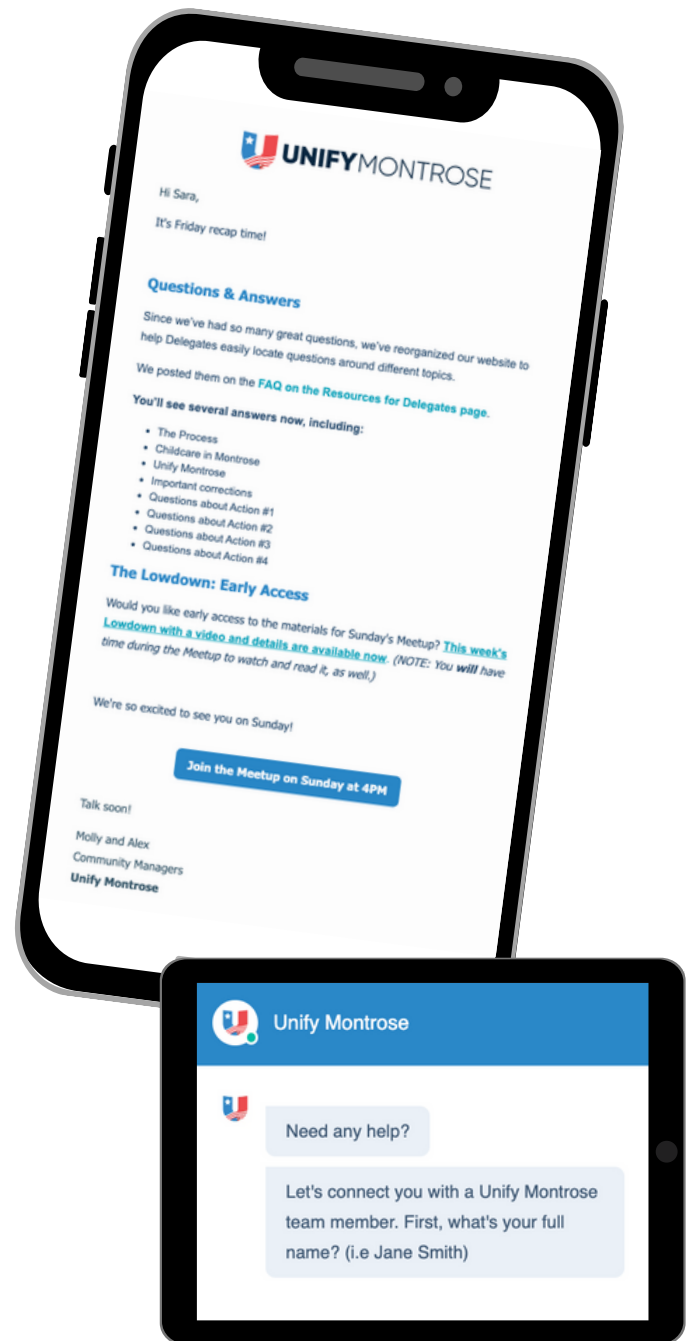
UNIFYMONTROSE

Hi Sara,

It's Friday recap time!

Questions & Answers

Since we've had so many great questions, we've reorganized our website to help Delegates easily locate questions around different topics.

We posted them on the FAQ on the Resources for Delegates page.

You'll see several answers now, including:

- The Process
- Childcare in Montrose
- Unify Montrose
- Important corrections
- Questions about Action #1
- Questions about Action #2
- Questions about Action #3
- Questions about Action #4

The Lowdown: Early Access

Would you like early access to the materials for Sunday's Meetup? This week's Lowdown with a video and details are available now. (NOTE: You will have time during the Meetup to watch and read it, as well.)

We're so excited to see you on Sunday!

Join the Meetup on Sunday at 4PM

Talk soon!

Molly and Alex
Community Managers
Unify Montrose

Unify Montrose

Need any help?

Let's connect you with a Unify Montrose team member. First, what's your full name? (i.e Jane Smith)